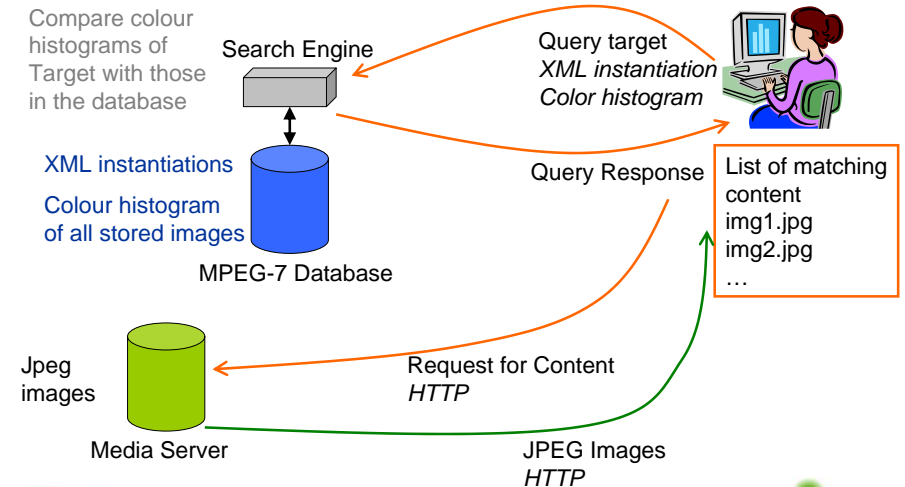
Compare colour histograms of Target with those in the database

Search Engine

Query target
*XML instantiation*
*Color histogram*

XML instantiations

Colour histogram of all stored images

MPEG-7 Database

Query Response

List of matching content
img1.jpg
img2.jpg
…

Jpeg images

Request for Content
*HTTP*

Media Server

JPEG Images
*HTTP*